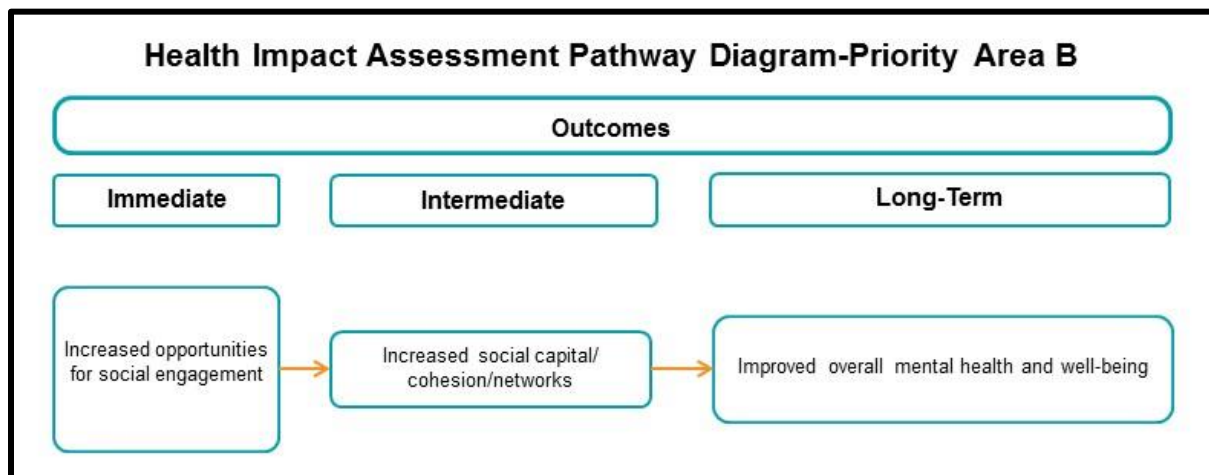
Health Impact Assessment Pathway Diagram-Priority Area B

Outcomes

Immediate

Intermediate

Long-Term

Increased opportunities for social engagement

Increased social capital/ cohesion/networks

Improved overall mental health and well-being